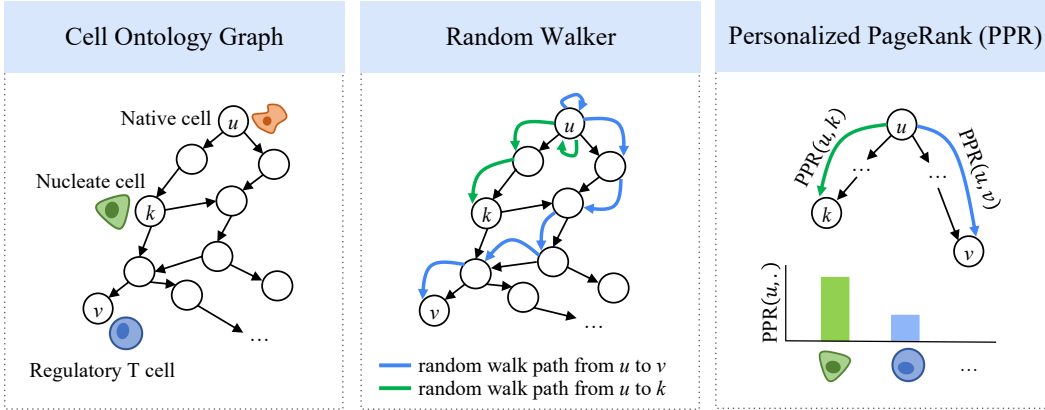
Cell Ontology Graph

Native cell
$u$
Nucleate cell
$k$
$v$
...
Regulatory T cell

Random Walker

$u$
$k$
$v$
...
random walk path from $u$ to $v$
random walk path from $u$ to $k$

Personalized PageRank (PPR)

$u$
$PPR(u,k)$
$PPR(u,v)$
...
...
$k$
$v$
$PPR(u,.)$
...